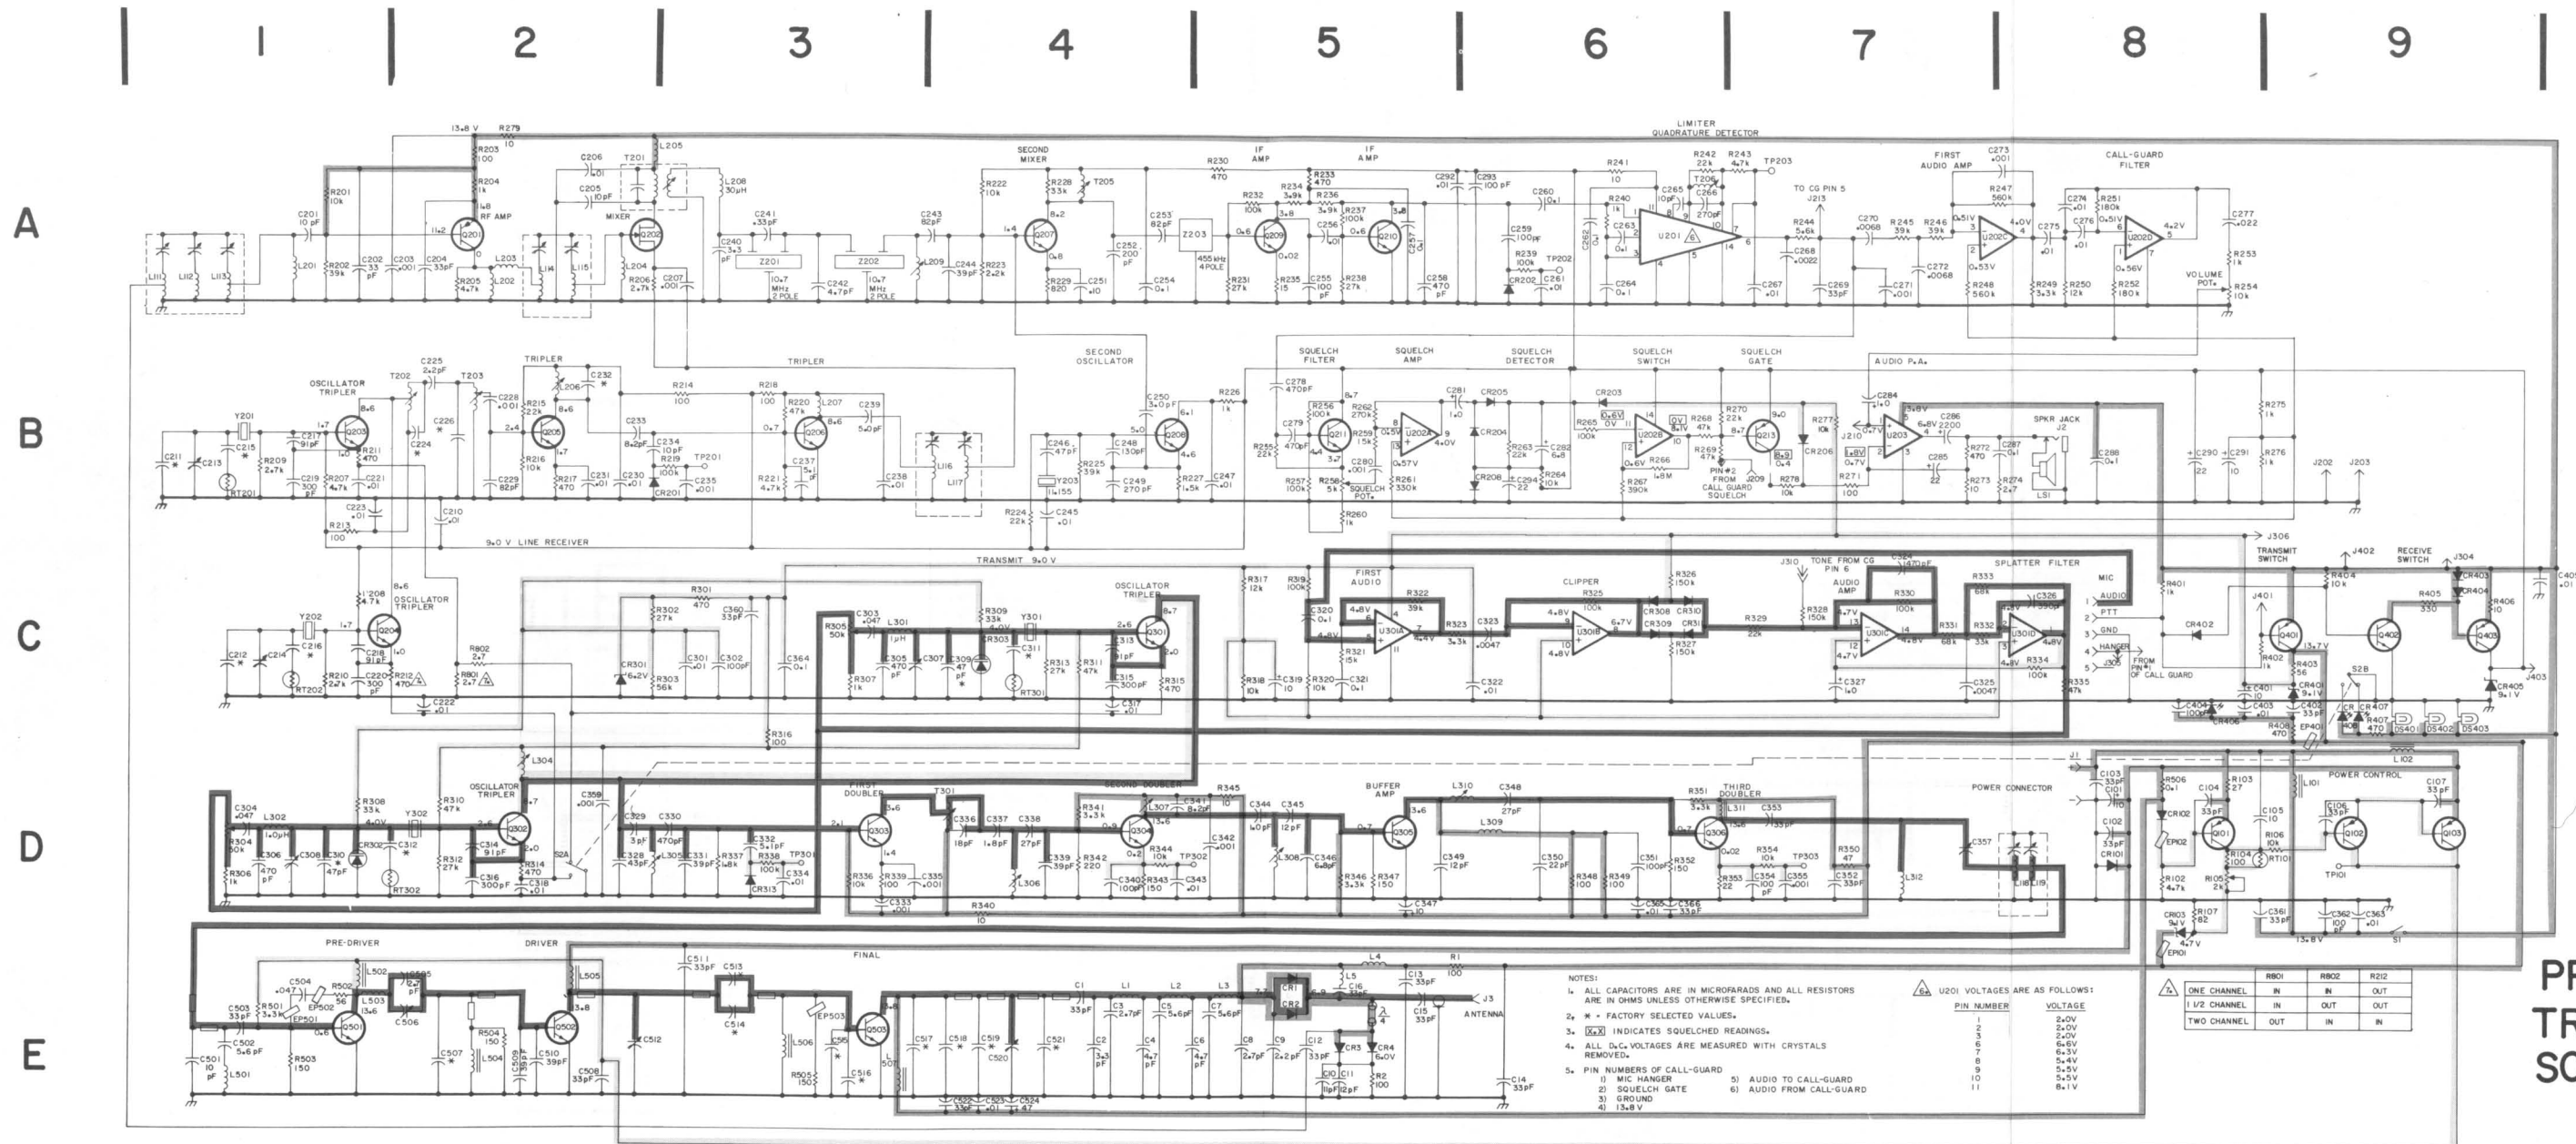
1 2 3 4 5 6 7 8 9

A

B

C

D

E

RF AMP
MIXER
SECOND MIXER
IF AMP
IF AMP
LIMITER QUADRATURE DETECTOR
FIRST AUDIO AMP
CALL-GUARD FILTER
TO CG PIN 5 J213
VOLUME POT.

OSCILLATOR TRIPLER
TRIPLER
TRIPLER
SECOND OSCILLATOR
SQUELCH FILTER
SQUELCH AMP
SQUELCH DETECTOR
SQUELCH SWITCH
SQUELCH GATE
AUDIO P.A.
SPKR JACK J2
PIN #2 FROM CALL GUARD SQUELCH
SQUELCH POT.
9.0 V LINE RECEIVER

TRANSMIT 9.0 V
OSCILLATOR TRIPLER
OSCILLATOR TRIPLER
FIRST AUDIO
CLIPPER
TONE FROM CG PIN 6
AUDIO AMP
SPLATTER FILTER
MIC
AUDIO
PTT
GND
HANGER
FROM PIN 1 OF CALL GUARD
TRANSMIT SWITCH
RECEIVE SWITCH

OSCILLATOR TRIPLER
FIRST DOUBLER
SECOND DOUBLER
BUFFER AMP
THIRD DOUBLER
POWER CONNECTOR
POWER CONTROL

PRE-DRIVER
DRIVER
FINAL
ANTENNA

NOTES:
1. ALL CAPACITORS ARE IN MICROFARADS AND ALL RESISTORS ARE IN OHMS UNLESS OTHERWISE SPECIFIED.
2. * = FACTORY SELECTED VALUES.
3. [X.X] INDICATES SQUELCHED READINGS.
4. ALL D.C. VOLTAGES ARE MEASURED WITH CRYSTALS REMOVED.
5. PIN NUMBERS OF CALL-GUARD
1) MIC HANGER
2) SQUELCH GATE
3) GROUND
4) 13.8 V
5) AUDIO TO CALL-GUARD
6) AUDIO FROM CALL-GUARD

6 U201 VOLTAGES ARE AS FOLLOWS:

| PIN NUMBER | VOLTAGE |
|---|---|
| 1 | 2.0V |
| 2 | 2.0V |
| 3 | 2.0V |
| 6 | 6.6V |
| 7 | 6.3V |
| 8 | 5.4V |
| 9 | 5.4V |
| 10 | 5.5V |
| 11 | 8.1V |

7

| | R801 | R802 | R212 |
|---|---|---|---|
| ONE CHANNEL | IN | IN | OUT |
| 1 1/2 CHANNEL | IN | OUT | OUT |
| TWO CHANNEL | OUT | IN | IN |

P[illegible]
TR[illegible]
SC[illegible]